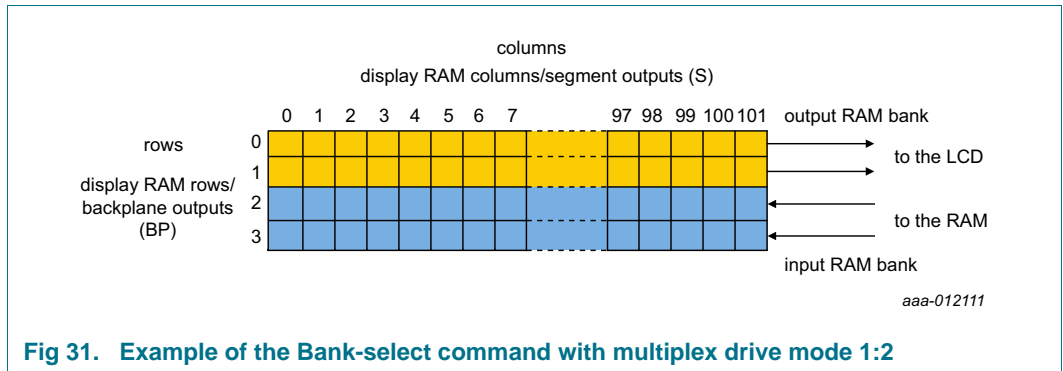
columns
display RAM columns/segment outputs (S)

0 1 2 3 4 5 6 7 97 98 99 100 101

output RAM bank

rows

display RAM rows/ backplane outputs (BP)

0
1
2
3

to the LCD

to the RAM

input RAM bank

aaa-012111

Fig 31. Example of the Bank-select command with multiplex drive mode 1:2